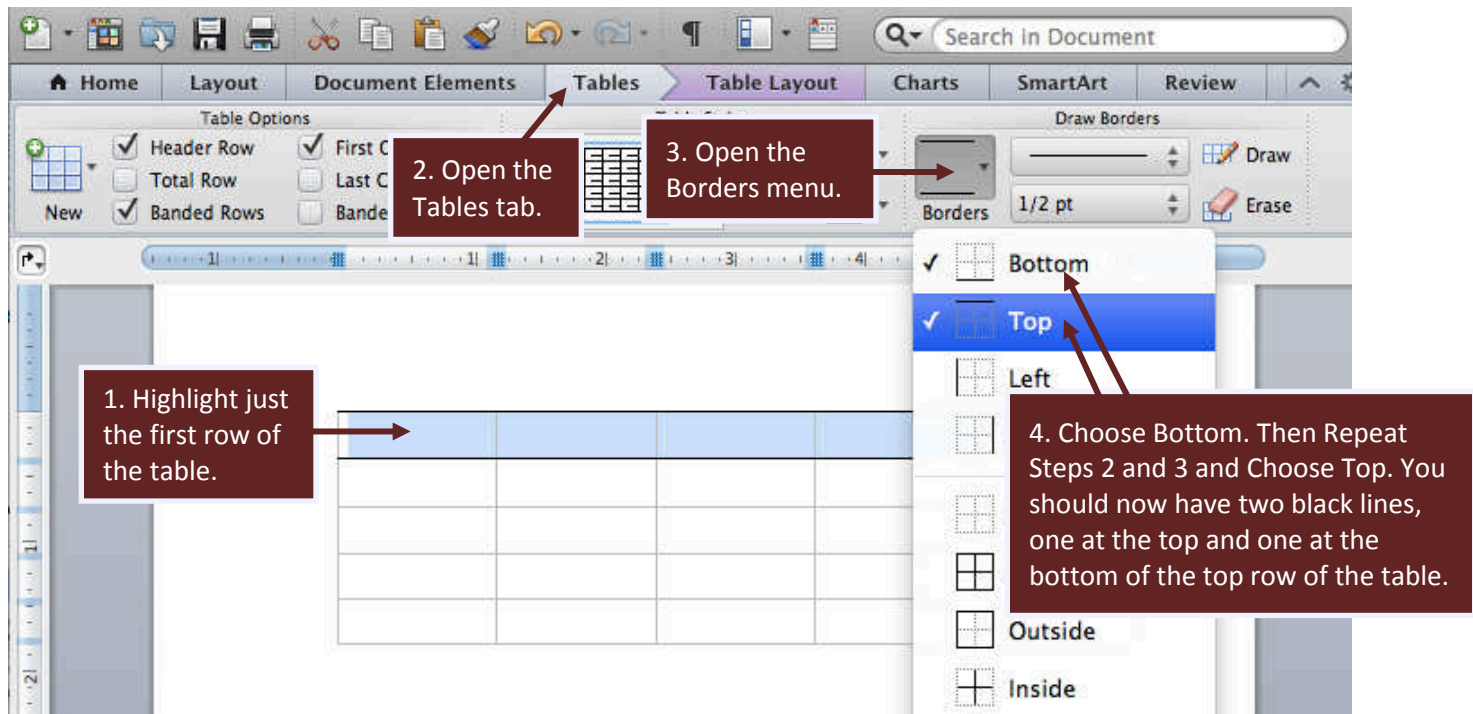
Search in Document

Home | Layout | Document Elements | Tables | Table Layout | Charts | SmartArt | Review

Table Options

New

Header Row
Total Row
Banded Rows

First C
Last C
Bande

2. Open the Tables tab.

3. Open the Borders menu.

Draw Borders

Borders

1/2 pt

Draw

Erase

1. Highlight just the first row of the table.

✓ Bottom
✓ Top
Left

4. Choose Bottom. Then Repeat Steps 2 and 3 and Choose Top. You should now have two black lines, one at the top and one at the bottom of the top row of the table.

Outside
Inside